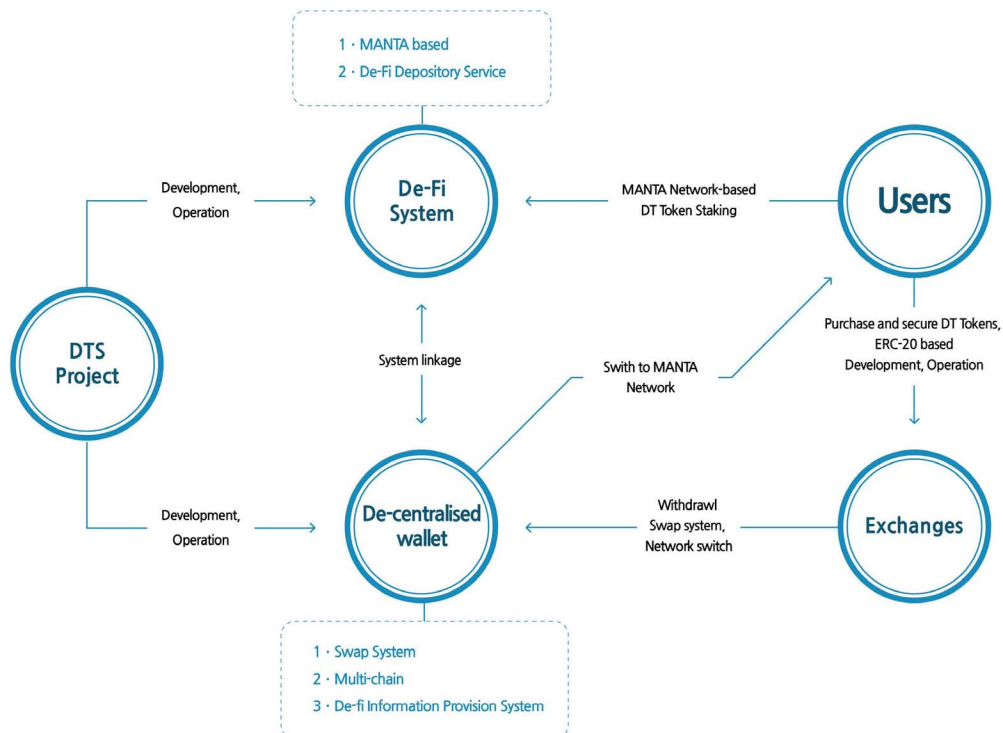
1 · MANTA based
2 · De-Fi Depository Service

Development, Operation

De-Fi System

MANTA Network-based DT Token Staking

Users

DTS Project

System linkage

Swith to MANTA Network

Purchase and secure DT Tokens, ERC-20 based Development, Operation

Development, Operation

De-centralised wallet

Withdrawl Swap system, Network switch

Exchanges

1 · Swap System
2 · Multi-chain
3 · De-fi Information Provision System